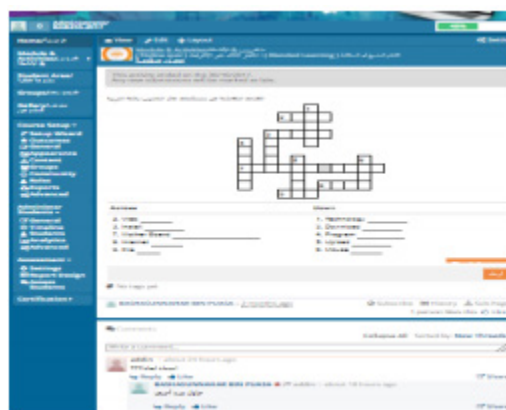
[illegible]

Home

Modules & Activities

Student Area

Groups

Reflection

Course Setup
Setup Wizard
Outcomes
General
Appearance
Content
Groups
Community
Roles
Reports
Advanced

Administer Students
General
Enrolling
Students
Analytics
Advanced

Assessment
Settings
Report Design
Release Students

Certification

View Edit Layout

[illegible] (Blended Learning)

This activity ended on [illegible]
Any new submissions will be marked as late.

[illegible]

Across
2. Web ______
3. Install ______
5. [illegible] ______
6. Internet ______
8. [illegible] ______

Down
1. Technology ______
3. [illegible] ______
4. Program ______
5. Upload ______
8. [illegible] ______

No tags yet

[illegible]

Subscribe History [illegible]

Comments

Collapse All Sorted by: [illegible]

Write a comment...

admin about 18 hours ago
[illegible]
Reply Like

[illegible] admin about 18 hours ago
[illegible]
Reply Like